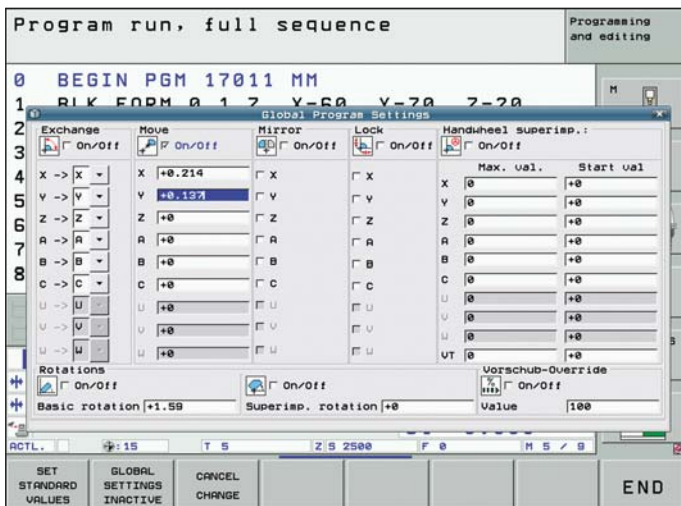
Program run, full sequence

Programming and editing

0 BEGIN PGM 17011 MM
1 BLK FORM 0.1 Z X-60 Y-70 Z-20
2
3
4
5
6
7
8

M

Global Program Settings

Exchange
On/Off

| | |
|---|---|
| X -> | X |
| Y -> | Y |
| Z -> | Z |
| A -> | A |
| B -> | B |
| C -> | C |
| U -> | U |
| V -> | V |
| W -> | W |

Move
On/Off

| | |
|---|---|
| X | +0.214 |
| Y | +0.137 |
| Z | +0 |
| A | +0 |
| B | +0 |
| C | +0 |
| U | +0 |
| V | +0 |
| W | +0 |

Mirror
On/Off
X
Y
Z
A
B
C
U
V
W

Lock
On/Off
X
Y
Z
A
B
C
U
V
W

Handwheel superimp.:
On/Off

| | Max. val. | Start val |
|---|---|---|
| X | 0 | +0 |
| Y | 0 | +0 |
| Z | 0 | +0 |
| A | 0 | +0 |
| B | 0 | +0 |
| C | 0 | +0 |
| U | 0 | +0 |
| V | 0 | +0 |
| W | 0 | +0 |
| VT | 0 | +0 |

Rotations
On/Off
Basic rotation +1.59

On/Off
Superimp. rotation +0

Vorschub-Override
On/Off
Value 100

ACTL. 15 T 5 Z S 2500 F 0 M 5 / 9

SET STANDARD VALUES | GLOBAL SETTINGS INACTIVE | CANCEL CHANGE | | | | END